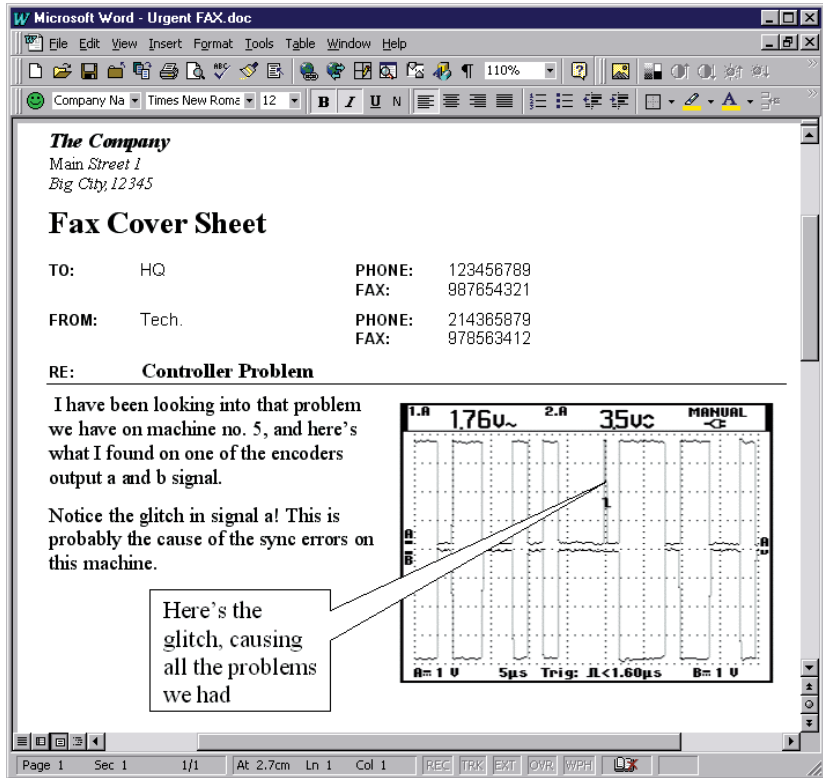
Microsoft Word - Urgent FAX.doc

File Edit View Insert Format Tools Table Window Help

110%

Company Na Times New Roma 12 B I U N

The Company
Main Street 1
Big City, 12345

Fax Cover Sheet

| TO: | HQ | PHONE: FAX: | 123456789 987654321 |
|---|---|---|---|
| FROM: | Tech. | PHONE: FAX: | 214365879 978563412 |

RE: Controller Problem

I have been looking into that problem we have on machine no. 5, and here's what I found on one of the encoders output a and b signal.

Notice the glitch in signal a! This is probably the cause of the sync errors on this machine.

1.A 1.76V~ 2.A 3.5V⊂ MANUAL

1

A B A

A= 1 V 5μs Trig: ⎍<1.60μs B= 1 V

Here's the glitch, causing all the problems we had

Page 1 Sec 1 1/1 At 2.7cm Ln 1 Col 1 REC TRK EXT OVR WPH